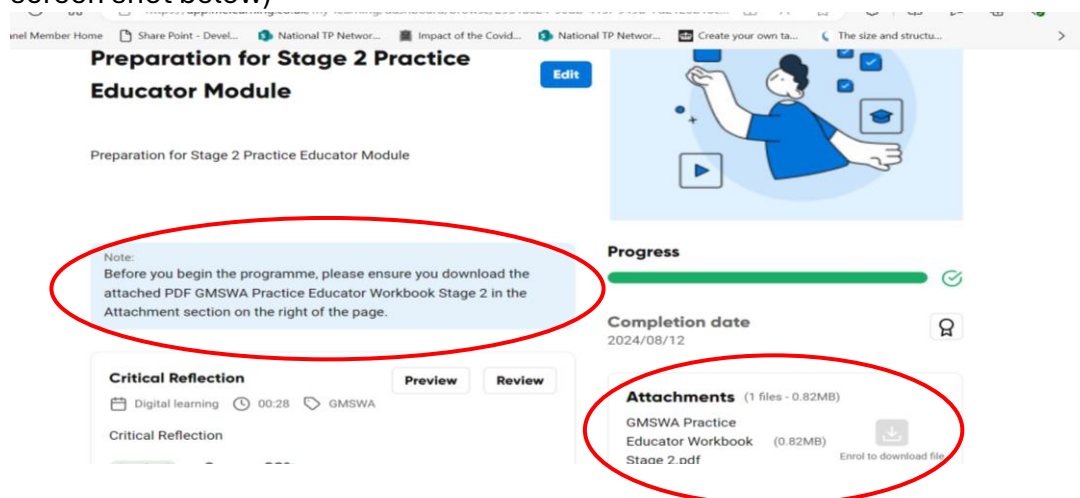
screen shot below)

anel Member Home   Share Point - Devel...   National TP Networ...   Impact of the Covid...   National TP Networ...   Create your own ta...   The size and structu...

Preparation for Stage 2 Practice Educator Module

Edit

Preparation for Stage 2 Practice Educator Module

Note:
Before you begin the programme, please ensure you download the attached PDF GMSWA Practice Educator Workbook Stage 2 in the Attachment section on the right of the page.

Critical Reflection

Preview   Review

Digital learning   00:28   GMSWA

Critical Reflection

Progress

Completion date
2024/08/12

Attachments (1 files - 0.82MB)

GMSWA Practice Educator Workbook Stage 2.pdf (0.82MB)

Enrol to download file